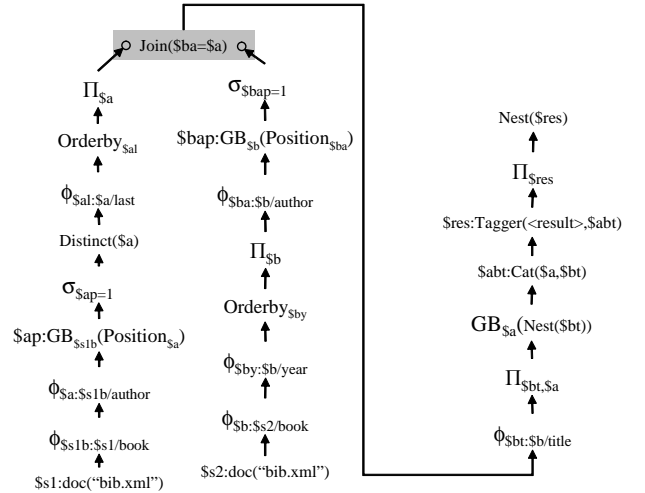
Join($ba=$a)

$\Pi_{\$a}$

Orderby$_{\$al}$

$\phi_{\$al:\$a/last}$

Distinct($a)

$\sigma_{\$ap=1}$

$ap:GB$_{\$s1b}$(Position$_{\$a}$)

$\phi_{\$a:\$s1b/author}$

$\phi_{\$s1b:\$s1/book}$

$s1:doc("bib.xml")

$\sigma_{\$bap=1}$

$bap:GB$_{\$b}$(Position$_{\$ba}$)

$\phi_{\$ba:\$b/author}$

$\Pi_{\$b}$

Orderby$_{\$by}$

$\phi_{\$by:\$b/year}$

$\phi_{\$b:\$s2/book}$

$s2:doc("bib.xml")

Nest($res)

$\Pi_{\$res}$

$res:Tagger(<result>,$abt)

$abt:Cat($a,$bt)

GB$_{\$a}$(Nest($bt))

$\Pi_{\$bt,\$a}$

$\phi_{\$bt:\$b/title}$